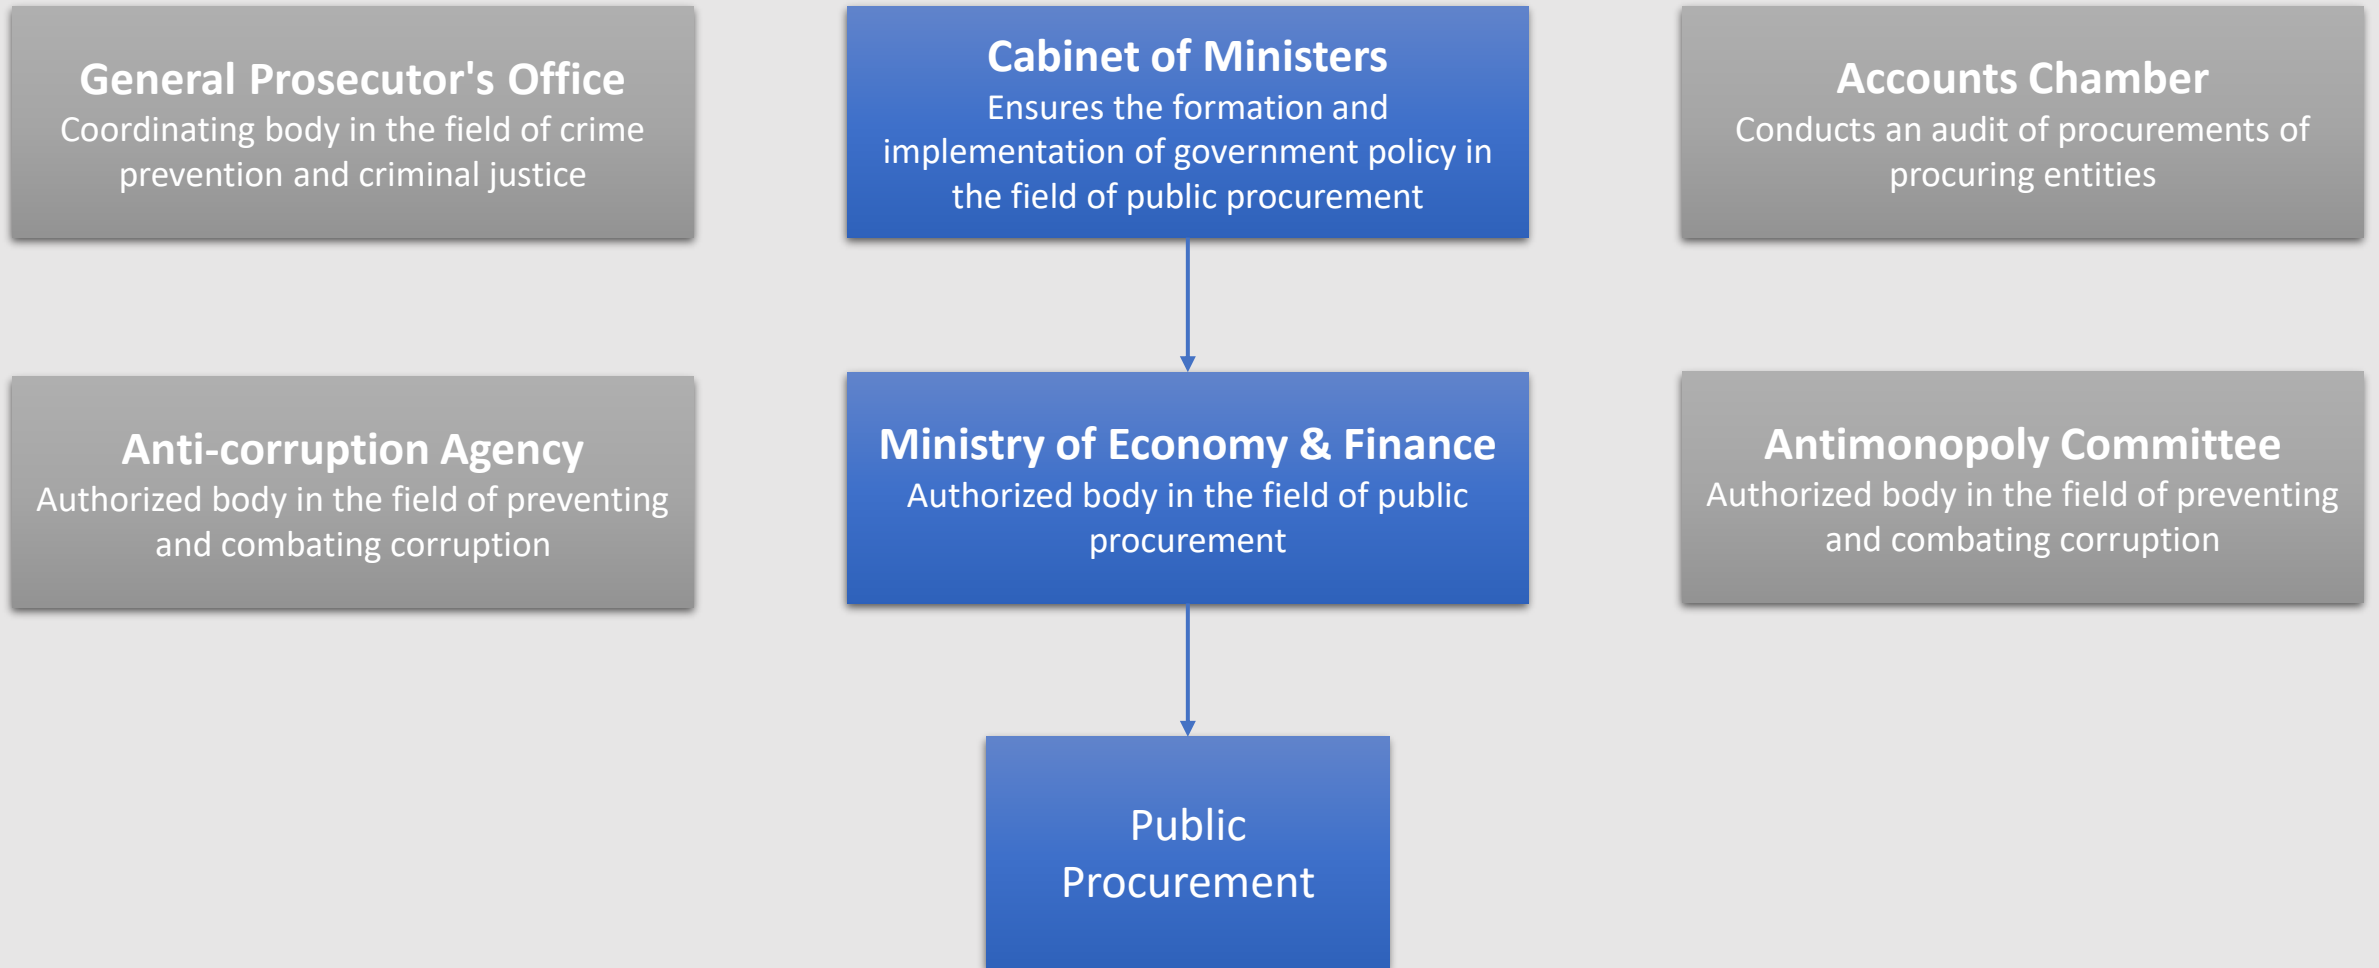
General Prosecutor's Office
Coordinating body in the field of crime prevention and criminal justice

Cabinet of Ministers
Ensures the formation and implementation of government policy in the field of public procurement

Accounts Chamber
Conducts an audit of procurements of procuring entities

Anti-corruption Agency
Authorized body in the field of preventing and combating corruption

Ministry of Economy & Finance
Authorized body in the field of public procurement

Antimonopoly Committee
Authorized body in the field of preventing and combating corruption

Public Procurement